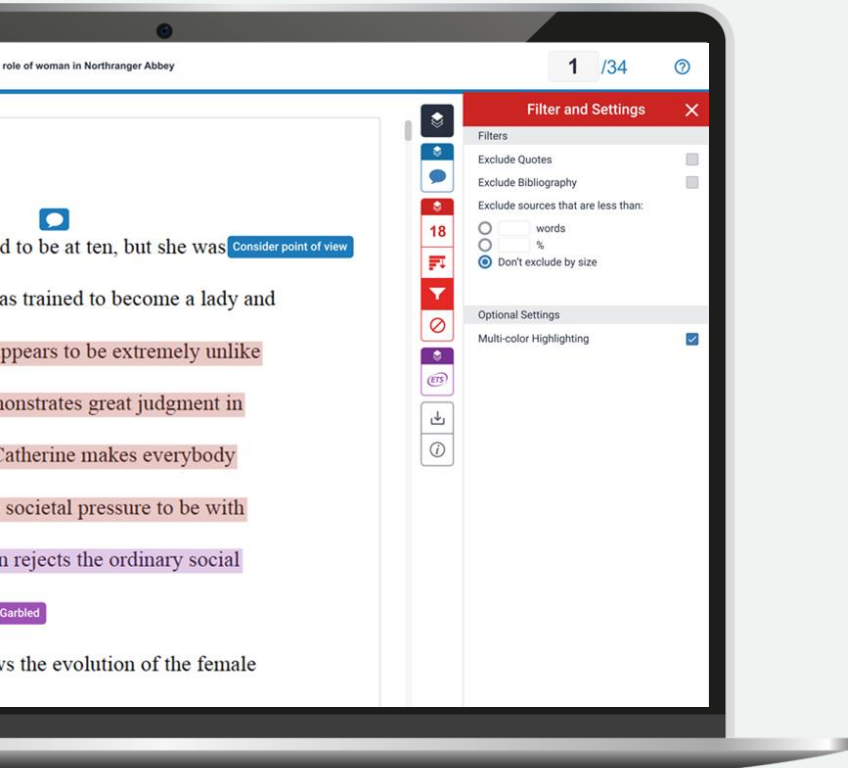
role of woman in Northranger Abbey

1 /34

d to be at ten, but she was Consider point of view

as trained to become a lady and

ppears to be extremely unlike

nonstrates great judgment in

Catherine makes everybody

societal pressure to be with

n rejects the ordinary social

Garbled

vs the evolution of the female

18

ETS

Filter and Settings

Filters

Exclude Quotes

Exclude Bibliography

Exclude sources that are less than:

words

%

Don't exclude by size

Optional Settings

Multi-color Highlighting